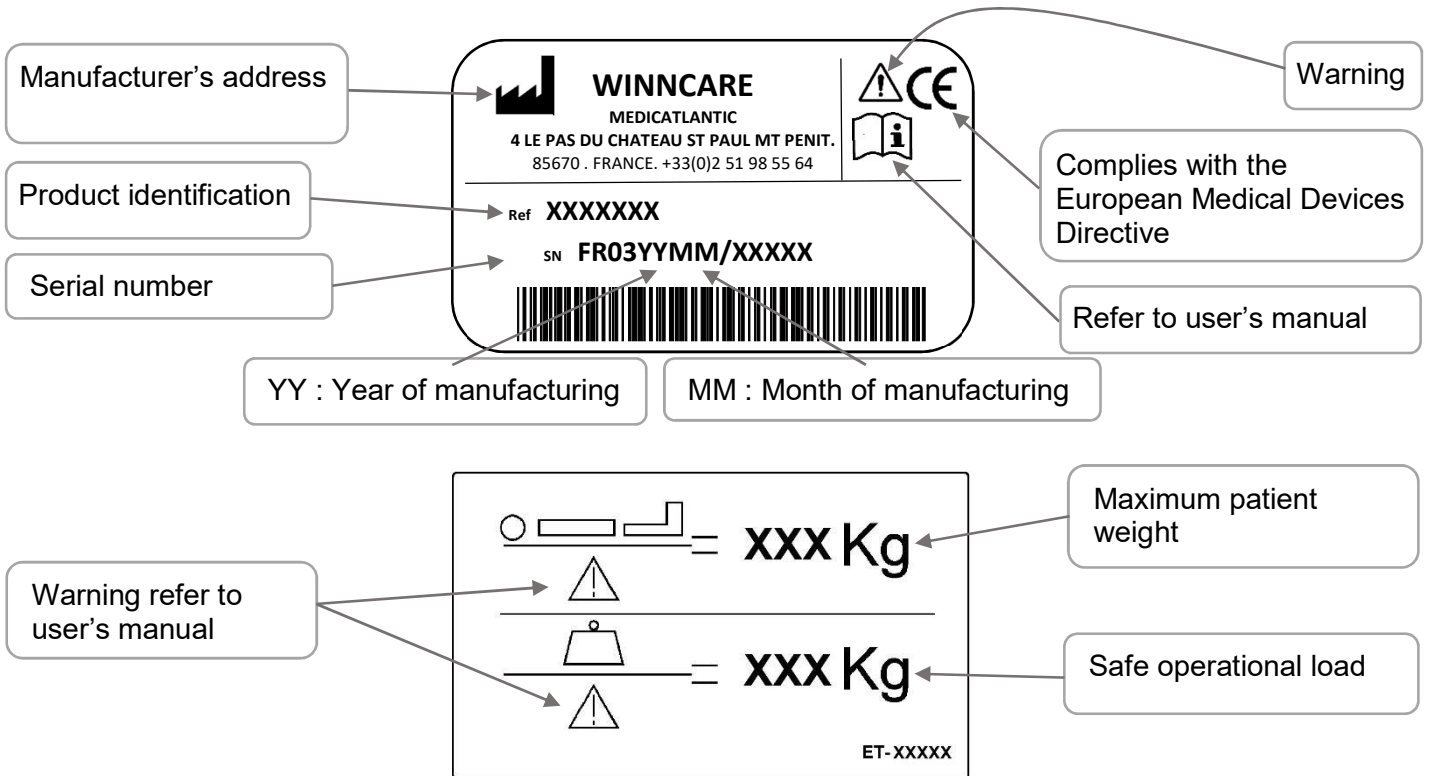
Manufacturer's address

WINNCARE
MEDICATLANTIC
4 LE PAS DU CHATEAU ST PAUL MT PENIT.
85670 . FRANCE. +33(0)2 51 98 55 64

CE

Warning

Complies with the European Medical Devices Directive

Product identification

Ref XXXXXXX

Serial number

SN FR03YYMM/XXXXX

Refer to user's manual

YY : Year of manufacturing

MM : Month of manufacturing

= XXX Kg

Maximum patient weight

Warning refer to user's manual

= XXX Kg

Safe operational load

ET-XXXXX